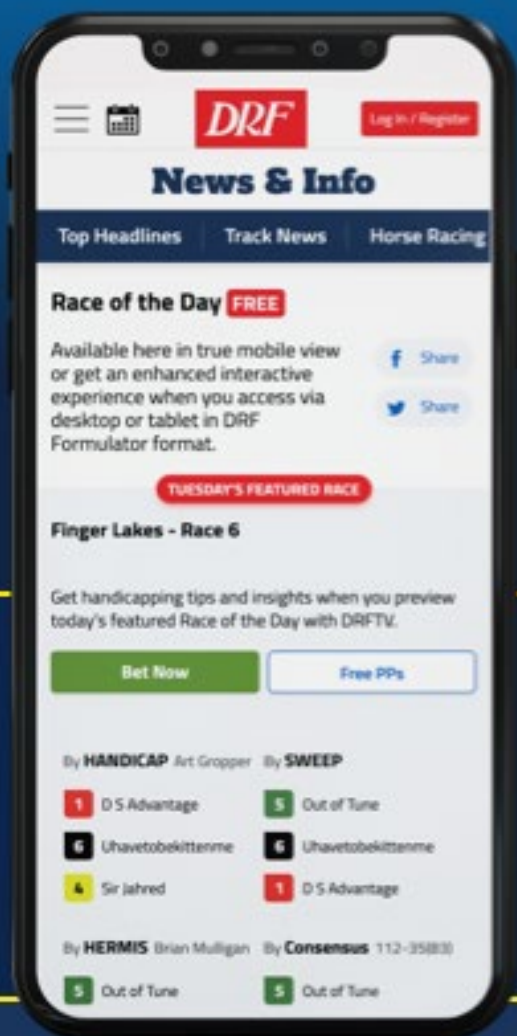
DRF

Log In / Register

News & Info

Top Headlines | Track News | Horse Racing

Race of the Day FREE

Available here in true mobile view or get an enhanced interactive experience when you access via desktop or tablet in DRF Formulator format.

Share

Share

TUESDAY'S FEATURED RACE

Finger Lakes - Race 6

Get handicapping tips and insights when you preview today's featured Race of the Day with DRFTV.

Bet Now

Free PPs

By HANDICAP Art Gropper

1 D S Advantage

6 Uhavetobekittenme

4 Sir Jahred

By SWEEP

5 Out of Tune

6 Uhavetobekittenme

1 D S Advantage

By HERMIS Brian Mulligan

5 Out of Tune

By Consensus 112-35(83)

5 Out of Tune